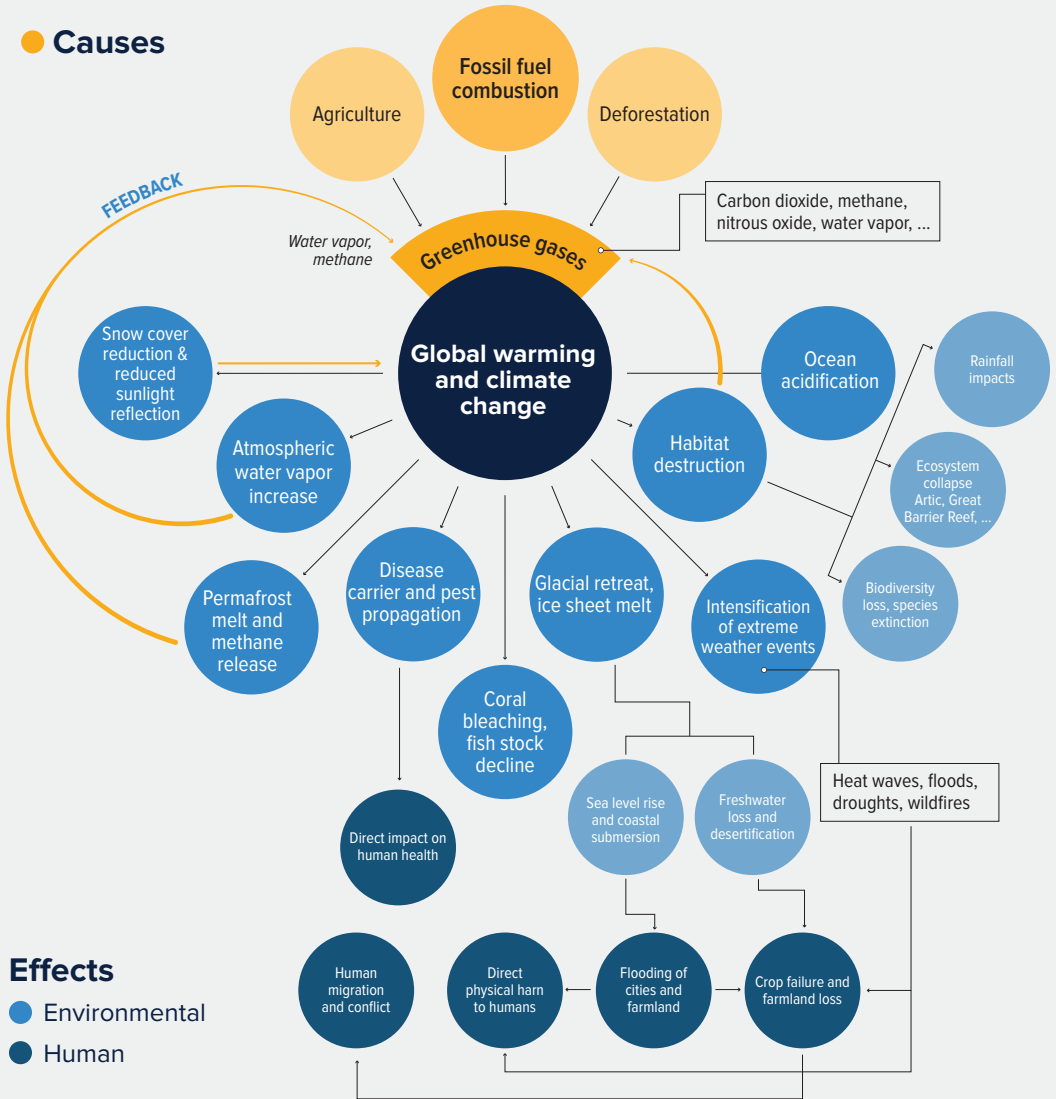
Causes

Agriculture

Fossil fuel combustion

Deforestation

FEEDBACK

Water vapor, methane

Greenhouse gases

Carbon dioxide, methane, nitrous oxide, water vapor, ...

Global warming and climate change

Snow cover reduction & reduced sunlight reflection

Ocean acidification

Rainfall impacts

Atmospheric water vapor increase

Habitat destruction

Ecosystem collapse Artic, Great Barrier Reef, ...

Biodiversity loss, species extinction

Permafrost melt and methane release

Disease carrier and pest propagation

Glacial retreat, ice sheet melt

Intensification of extreme weather events

Coral bleaching, fish stock decline

Heat waves, floods, droughts, wildfires

Sea level rise and coastal submersion

Freshwater loss and desertification

Direct impact on human health

Effects

Environmental

Human

Human migration and conflict

Direct physical harn to humans

Flooding of cities and farmland

Crop failure and farmland loss